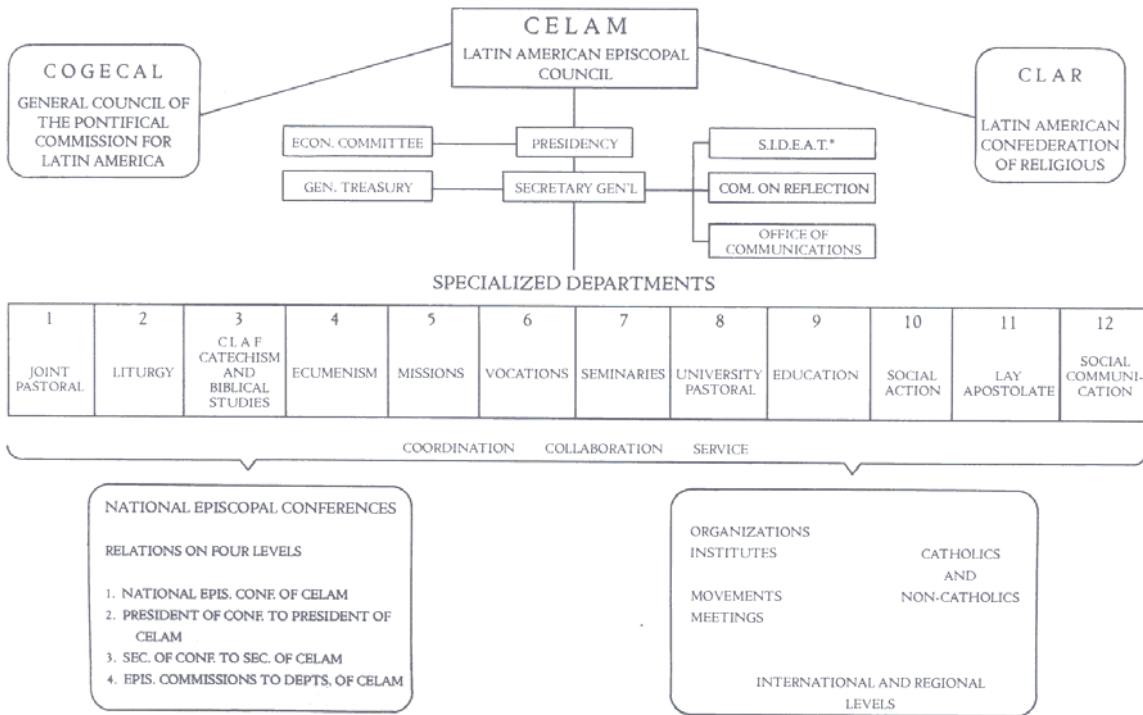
CELAM
LATIN AMERICAN EPISCOPAL COUNCIL

COGECAL
GENERAL COUNCIL OF THE PONTIFICAL COMMISSION FOR LATIN AMERICA

CLAR
LATIN AMERICAN CONFEDERATION OF RELIGIOUS

ECON. COMMITTEE

PRESIDENCY

GEN. TREASURY

SECRETARY GEN'L

S.I.D.E.A.T.*

COM. ON REFLECTION

OFFICE OF COMMUNICATIONS

SPECIALIZED DEPARTMENTS

| 1 | 2 | 3 | 4 | 5 | 6 | 7 | 8 | 9 | 10 | 11 | 12 |
|---|---|---|---|---|---|---|---|---|---|---|---|
| JOINT PASTORAL | LITURGY | CLAF CATECHISM AND BIBLICAL STUDIES | ECUMENISM | MISSIONS | VOCATIONS | SEMINARIES | UNIVERSITY PASTORAL | EDUCATION | SOCIAL ACTION | LAY APOSTOLATE | SOCIAL COMMUNICATION |

COORDINATION COLLABORATION SERVICE

NATIONAL EPISCOPAL CONFERENCES

RELATIONS ON FOUR LEVELS

1. NATIONAL EPIS. CONF. OF CELAM
2. PRESIDENT OF CONF. TO PRESIDENT OF CELAM
3. SEC. OF CONF. TO SEC. OF CELAM
4. EPIS. COMMISSIONS TO DEPTS. OF CELAM

ORGANIZATIONS
INSTITUTES
MOVEMENTS
MEETINGS

CATHOLICS AND NON-CATHOLICS

INTERNATIONAL AND REGIONAL LEVELS